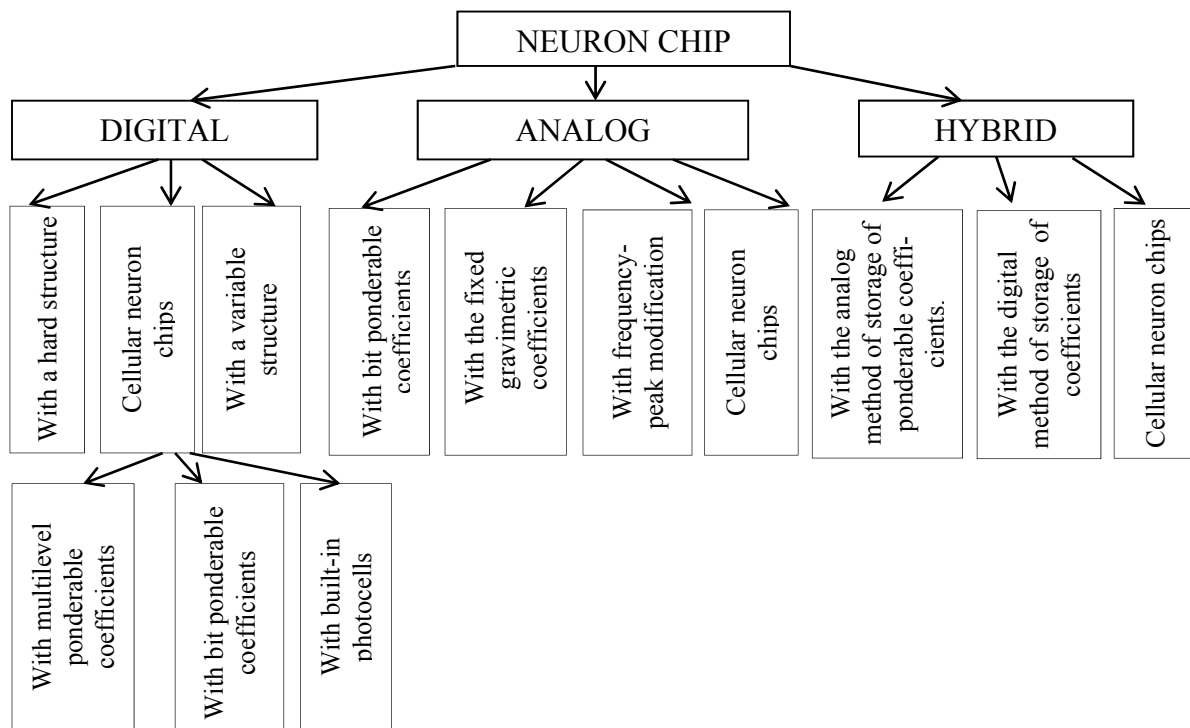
NEURON CHIP

DIGITAL

ANALOG

HYBRID

With a hard structure

Cellular neuron chips

With a variable structure

With bit ponderable coefficients

With the fixed gravimetric coefficients

With frequency-peak modification

Cellular neuron chips

With the analog method of storage of ponderable coefficients.

With the digital method of storage of coefficients

Cellular neuron chips

With multilevel ponderable coefficients

With bit ponderable coefficients

With built-in photocells